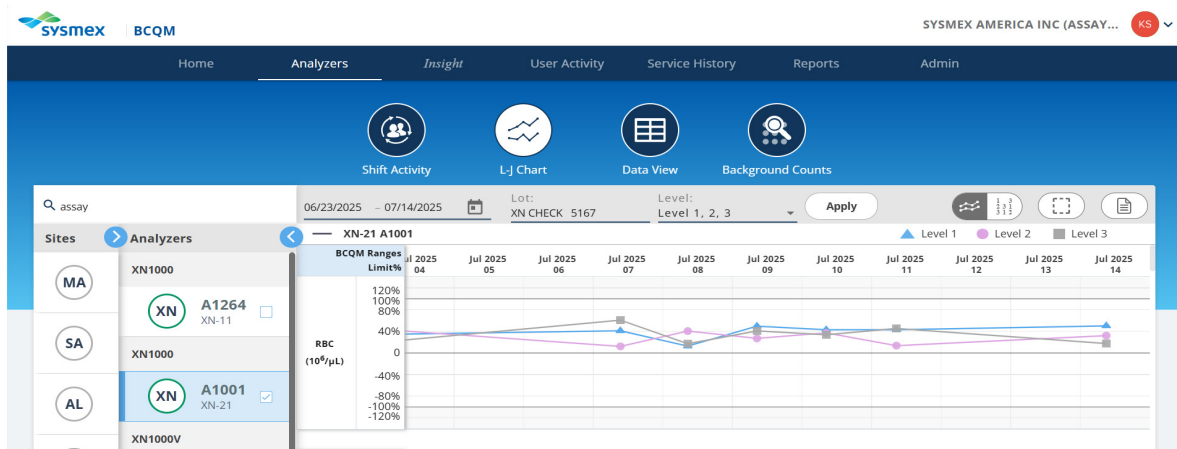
sysmex | BCQM

SYSMEX AMERICA INC (ASSAY... KS

Home
Analyzers
Insight
User Activity
Service History
Reports
Admin

Shift Activity
L-J Chart
Data View
Background Counts

assay

06/23/2025 – 07/14/2025

Lot:
XN CHECK 5167

Level:
Level 1, 2, 3

Apply

Sites
Analyzers

MA
SA
AL

XN1000
XN A1264 XN-11
XN1000
XN A1001 XN-21
XN1000V

XN-21 A1001

Level 1
Level 2
Level 3

BCQM Ranges Limit%

Jul 2025 04
Jul 2025 05
Jul 2025 06
Jul 2025 07
Jul 2025 08
Jul 2025 09
Jul 2025 10
Jul 2025 11
Jul 2025 12
Jul 2025 13
Jul 2025 14

RBC ($10^6/\mu L$)

120%
100%
80%
40%
0
-40%
-80%
-100%
-120%